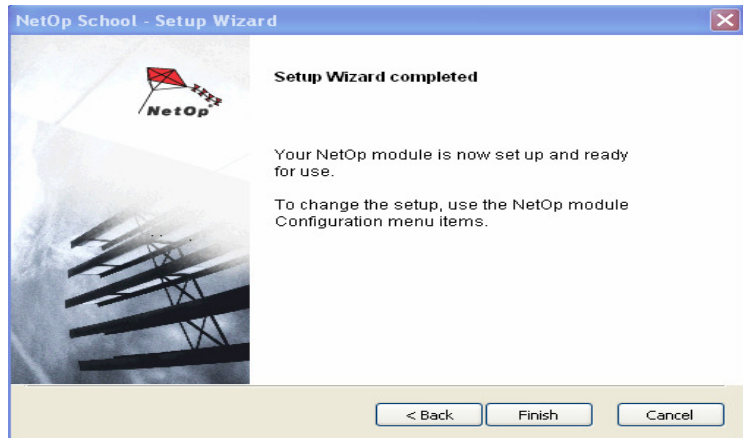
NetOp School - Setup Wizard

NetOp

Setup Wizard completed

Your NetOp module is now set up and ready for use.

To change the setup, use the NetOp module Configuration menu items.

< Back
Finish
Cancel